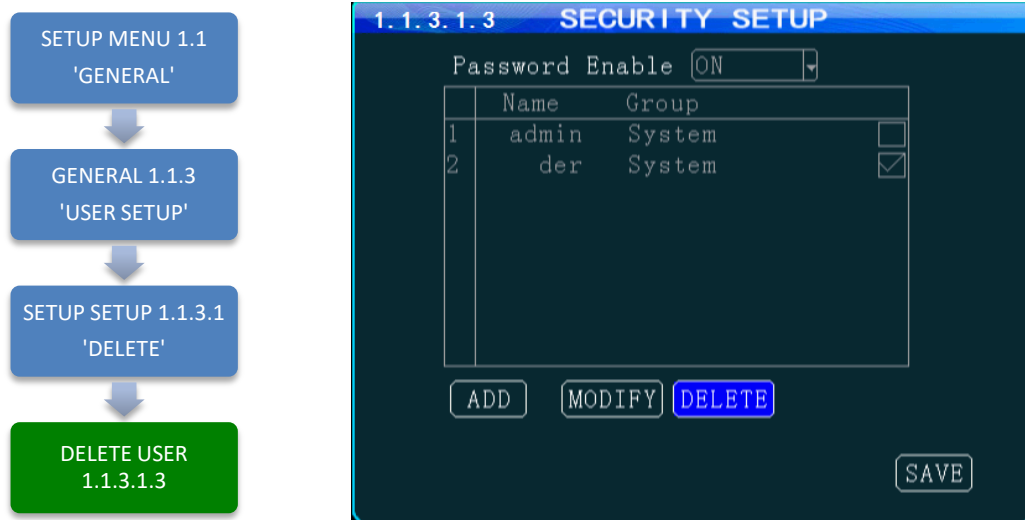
SETUP MENU 1.1
'GENERAL'

GENERAL 1.1.3
'USER SETUP'

SETUP SETUP 1.1.3.1
'DELETE'

DELETE USER
1.1.3.1.3

1.1.3.1.3 SECURITY SETUP

Password Enable ON

| | Name | Group | |
|---|---|---|---|
| 1 | admin | System | ☐ |
| 2 | der | System | ☑ |

ADD MODIFY DELETE

SAVE